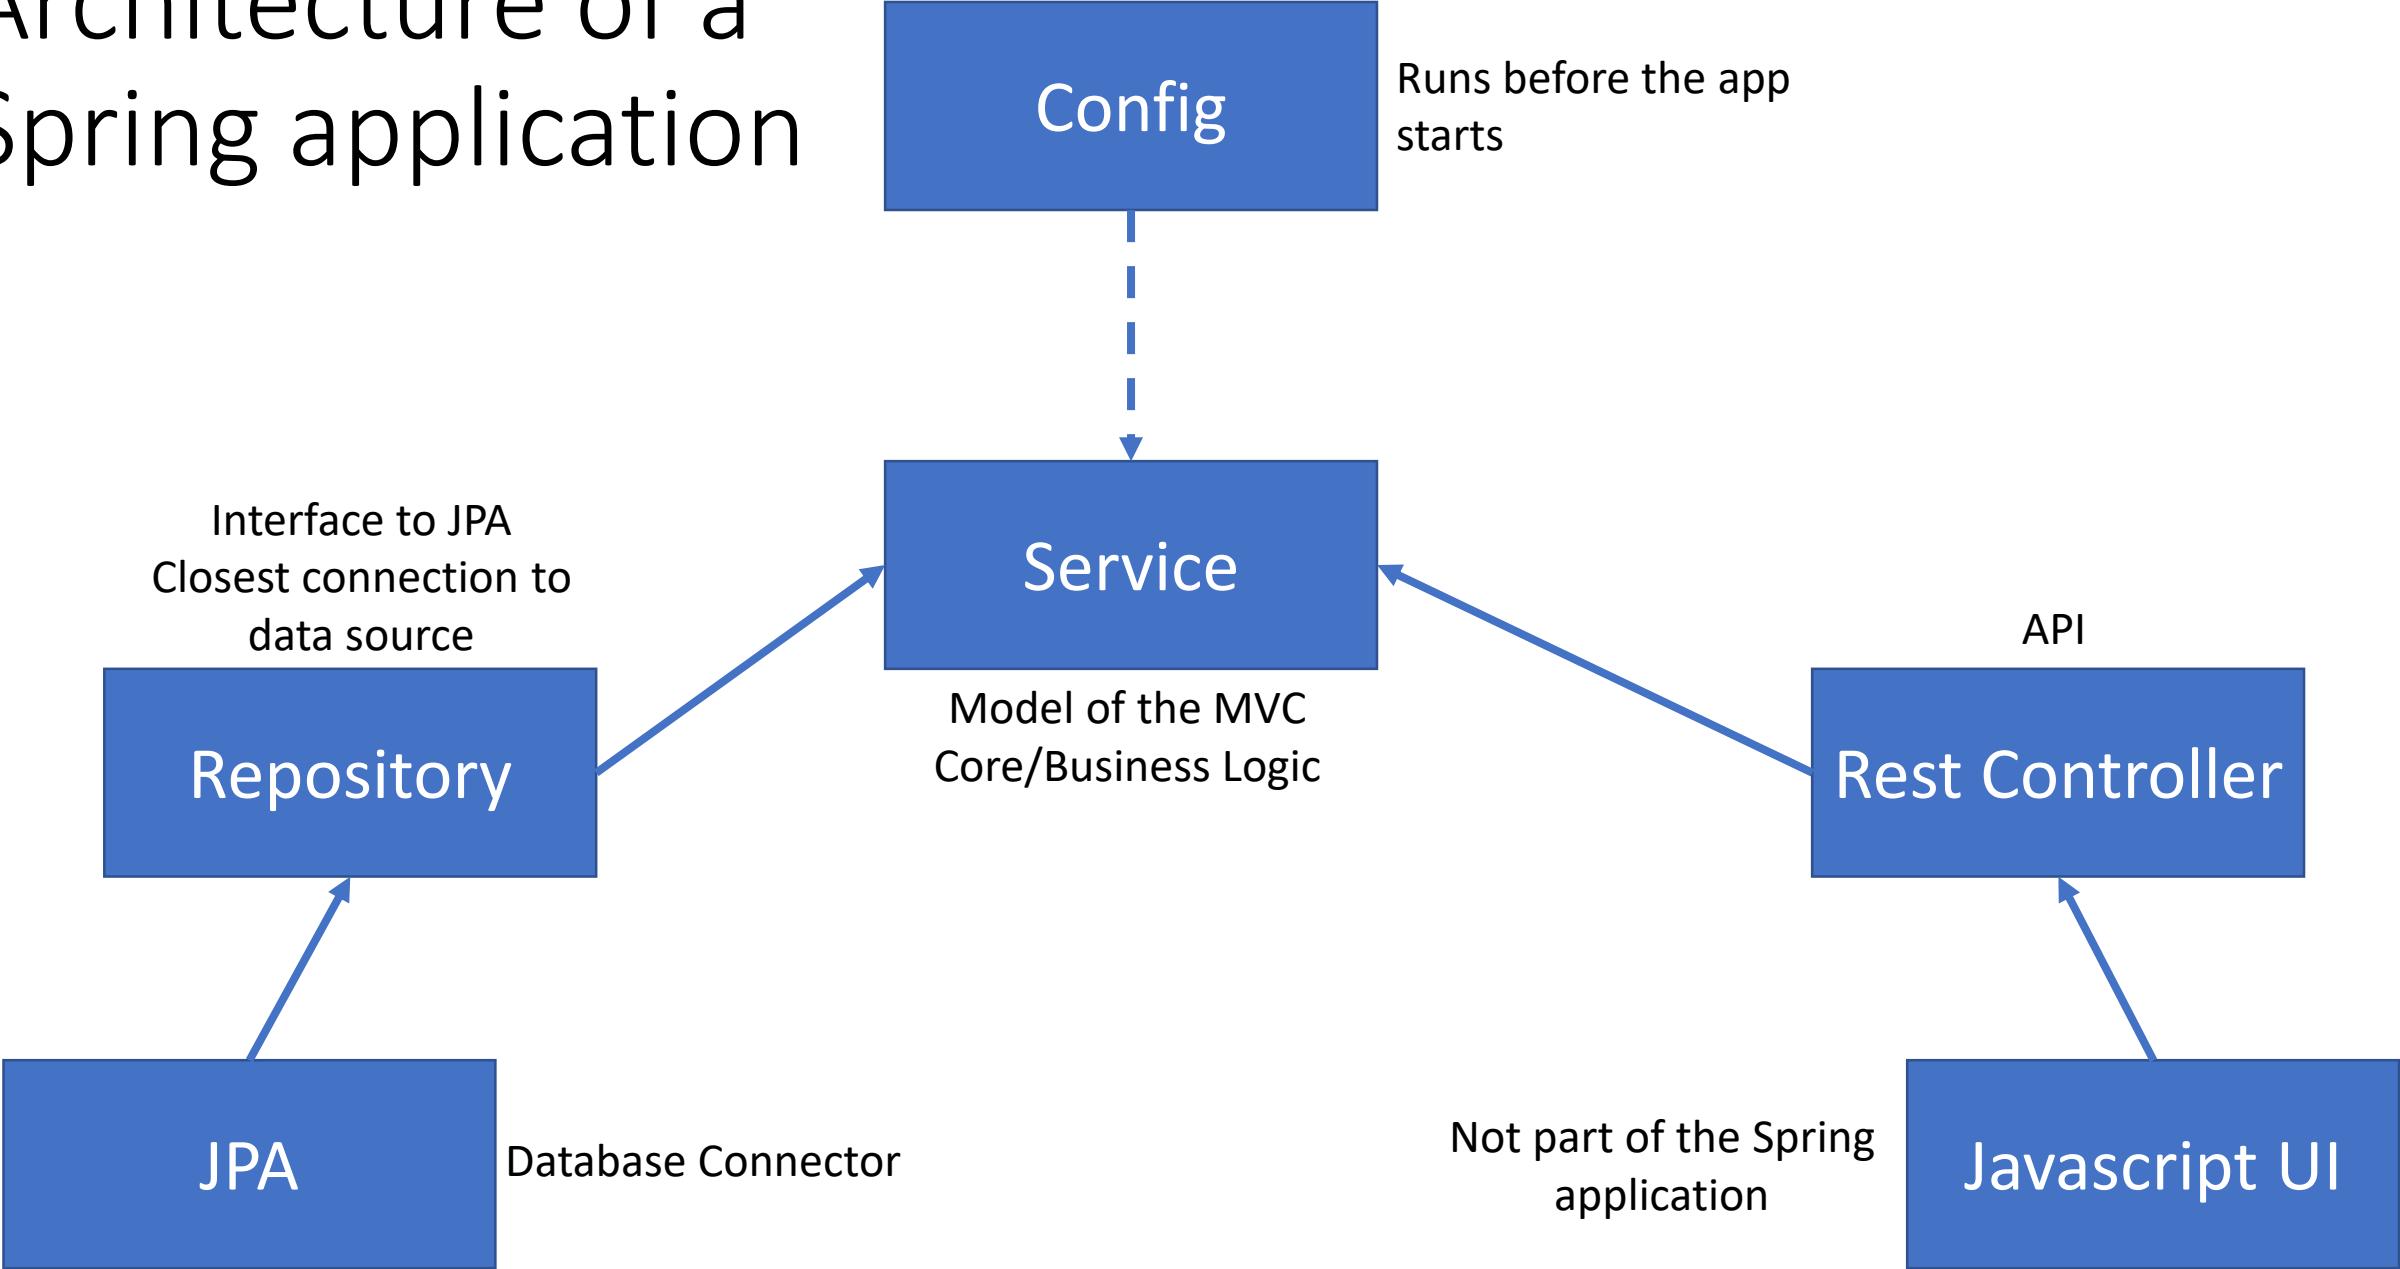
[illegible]rchitecture of a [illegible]pring application

Config

Runs before the app starts

Interface to JPA
Closest connection to data source

Service

API

Repository

Model of the MVC
Core/Business Logic

Rest Controller

JPA

Database Connector

Not part of the Spring application

Javascript UI